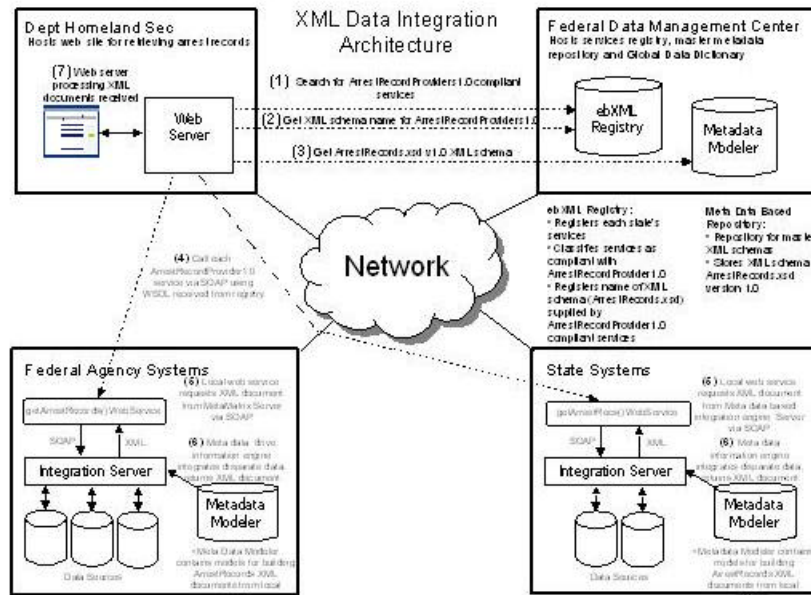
XML Data Integration Architecture

Dept Homeland Sec
Hosts web site for retrieving arrest records

(7) Web server processing XML documents received

Web Server

(1) Search for ArrestRecordProviders1.0 compliant services

(2) Get XML schema name for ArrestRecordProviders1.0

(3) Get ArrestRecords.xsd v1.0 XML schema

Federal Data Management Center
Hosts services registry, master metadata repository and Global Data Dictionary

ebXML Registry

Metadata Modeler

ebXML Registry:
* Registers each state's services
* Classifies services as compliant with ArrestRecordProvider1.0
* Registers name of XML schema (ArrestRecords.xsd) supplied by ArrestRecordProvider1.0 compliant services

Meta Data Based Repository:
* Repository for master XML schemas
* Stores XML schema ArrestRecords.xsd version 1.0

Network

(4) Call each ArrestRecordProvider1.0 service via SOAP using WSDL received from registry

Federal Agency Systems

(5) Local web service requests XML document from MetaMatrix Server via SOAP

getArrestRecords() WebService

SOAP

XML

(6) Meta data driven information engine integrates disparate data, returns XML document

Integration Server

Metadata Modeler

Data Sources

Meta Data Modeler contains models for building ArrestRecords XML documents from local

State Systems

(5) Local web service requests XML document from Meta data based integration engine Server via SOAP

getArrestRecs() WebService

SOAP

XML

(6) Meta data information engine integrates disparate data, returns XML document

Integration Server

Metadata Modeler

Data Sources

Metadata Modeler contains models for building ArrestRecords XML documents from local